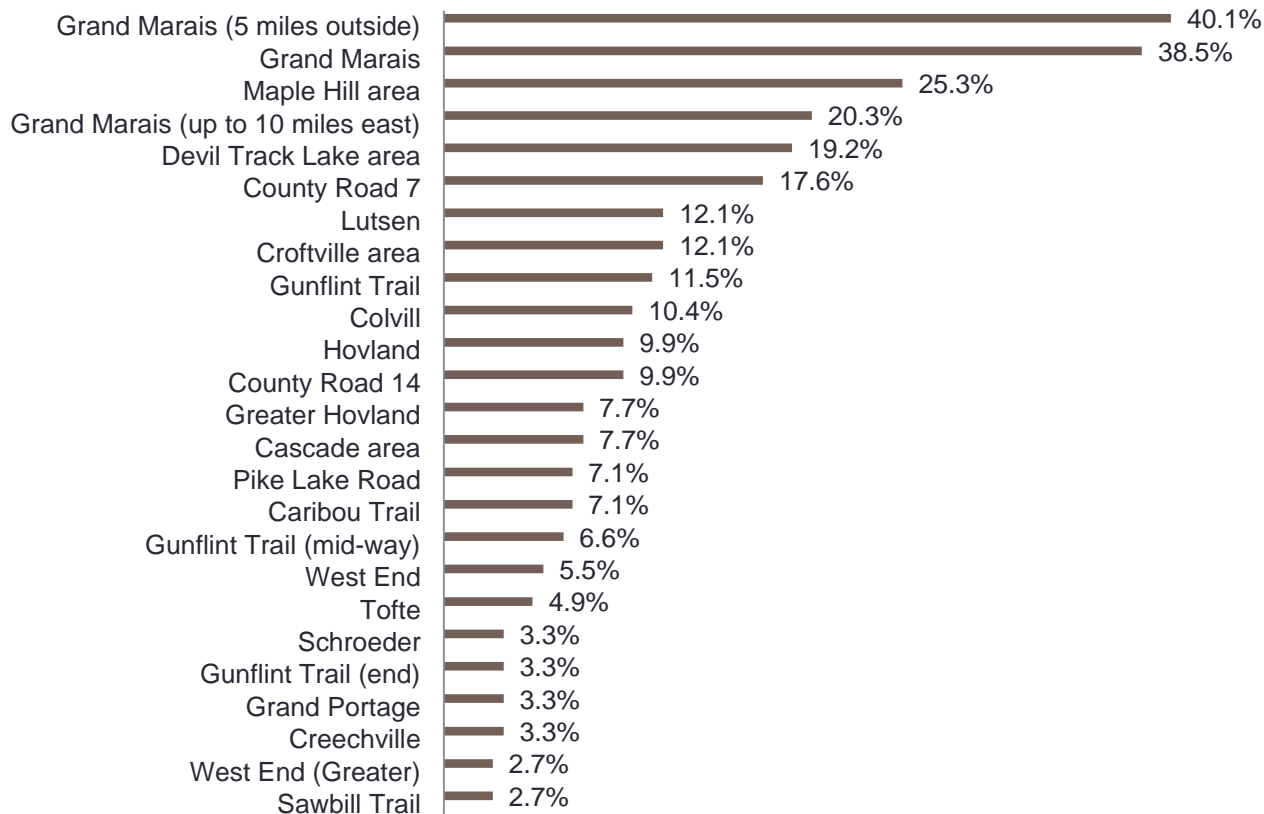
Grand Marais (5 miles outside) 40.1%
Grand Marais 38.5%
Maple Hill area 25.3%
Grand Marais (up to 10 miles east) 20.3%
Devil Track Lake area 19.2%
County Road 7 17.6%
Lutsen 12.1%
Croftville area 12.1%
Gunflint Trail 11.5%
Colvill 10.4%
Hovland 9.9%
County Road 14 9.9%
Greater Hovland 7.7%
Cascade area 7.7%
Pike Lake Road 7.1%
Caribou Trail 7.1%
Gunflint Trail (mid-way) 6.6%
West End 5.5%
Tofte 4.9%
Schroeder 3.3%
Gunflint Trail (end) 3.3%
Grand Portage 3.3%
Creechville 3.3%
West End (Greater) 2.7%
Sawbill Trail 2.7%